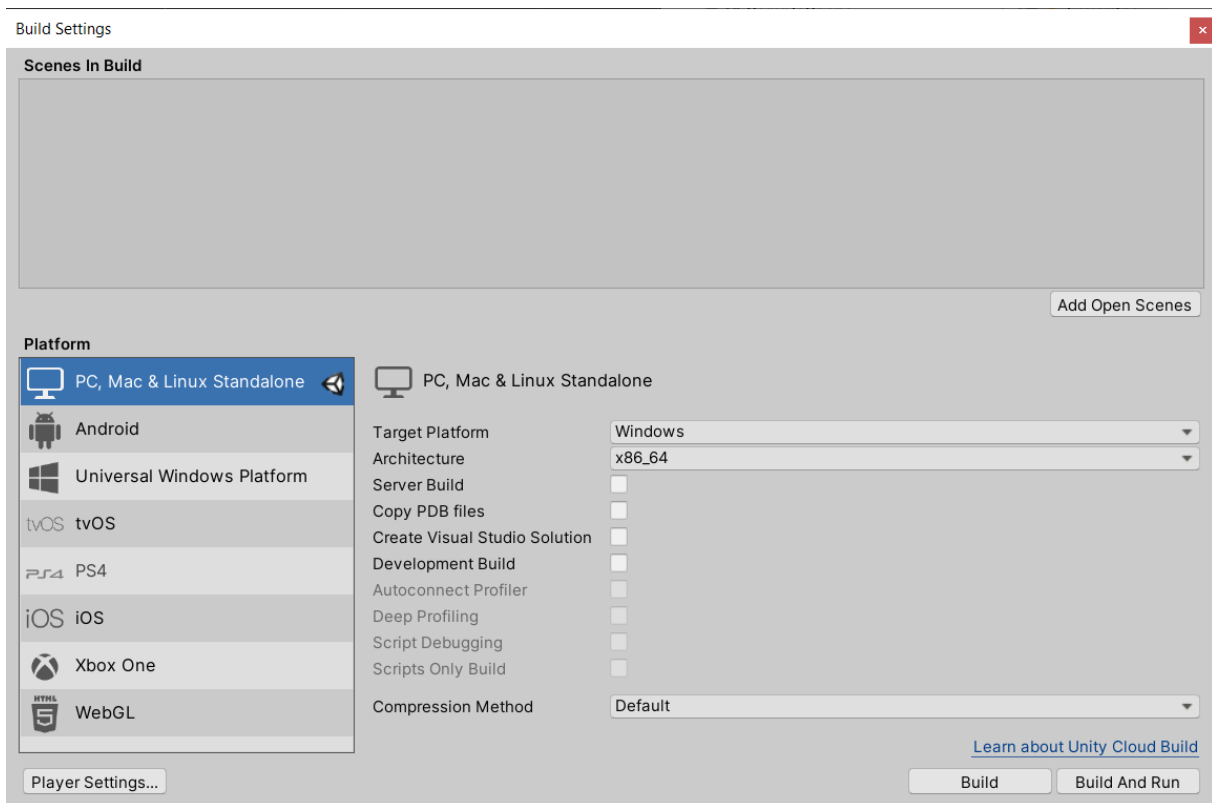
Build Settings

Scenes In Build

Add Open Scenes

Platform

PC, Mac & Linux Standalone

Android

Universal Windows Platform

tvOS tvOS

PS4 PS4

iOS iOS

Xbox One

HTML 5 WebGL

PC, Mac & Linux Standalone

Target Platform Windows

Architecture x86_64

Server Build

Copy PDB files

Create Visual Studio Solution

Development Build

Autoconnect Profiler

Deep Profiling

Script Debugging

Scripts Only Build

Compression Method Default

Learn about Unity Cloud Build

Player Settings...

Build

Build And Run